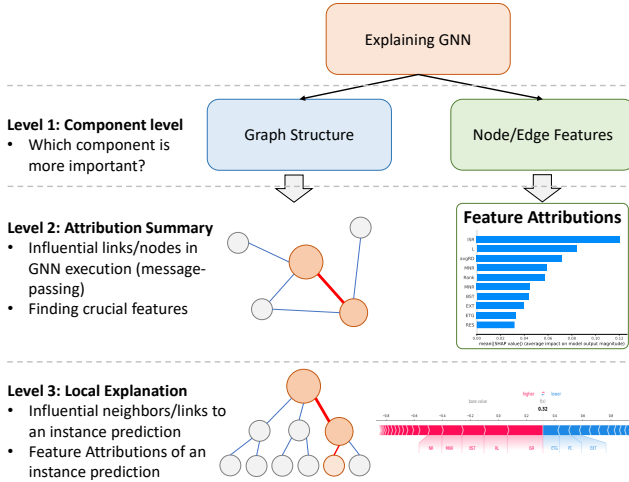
Explaining GNN

Level 1: Component level
• Which component is more important?

Graph Structure

Node/Edge Features

Level 2: Attribution Summary
• Influential links/nodes in GNN execution (message-passing)
• Finding crucial features

Feature Attributions

ISR
L
AvgRD
MNR
RankA
MNR
BST
EXT
ETG
RES

0.00 0.02 0.04 0.06 0.08 0.10 0.12
mean(|SHAP value|) (average impact on model output magnitude)

Level 3: Local Explanation
• Influential neighbors/links to an instance prediction
• Feature Attributions of an instance prediction

higher lower
base value f(x)
0.32